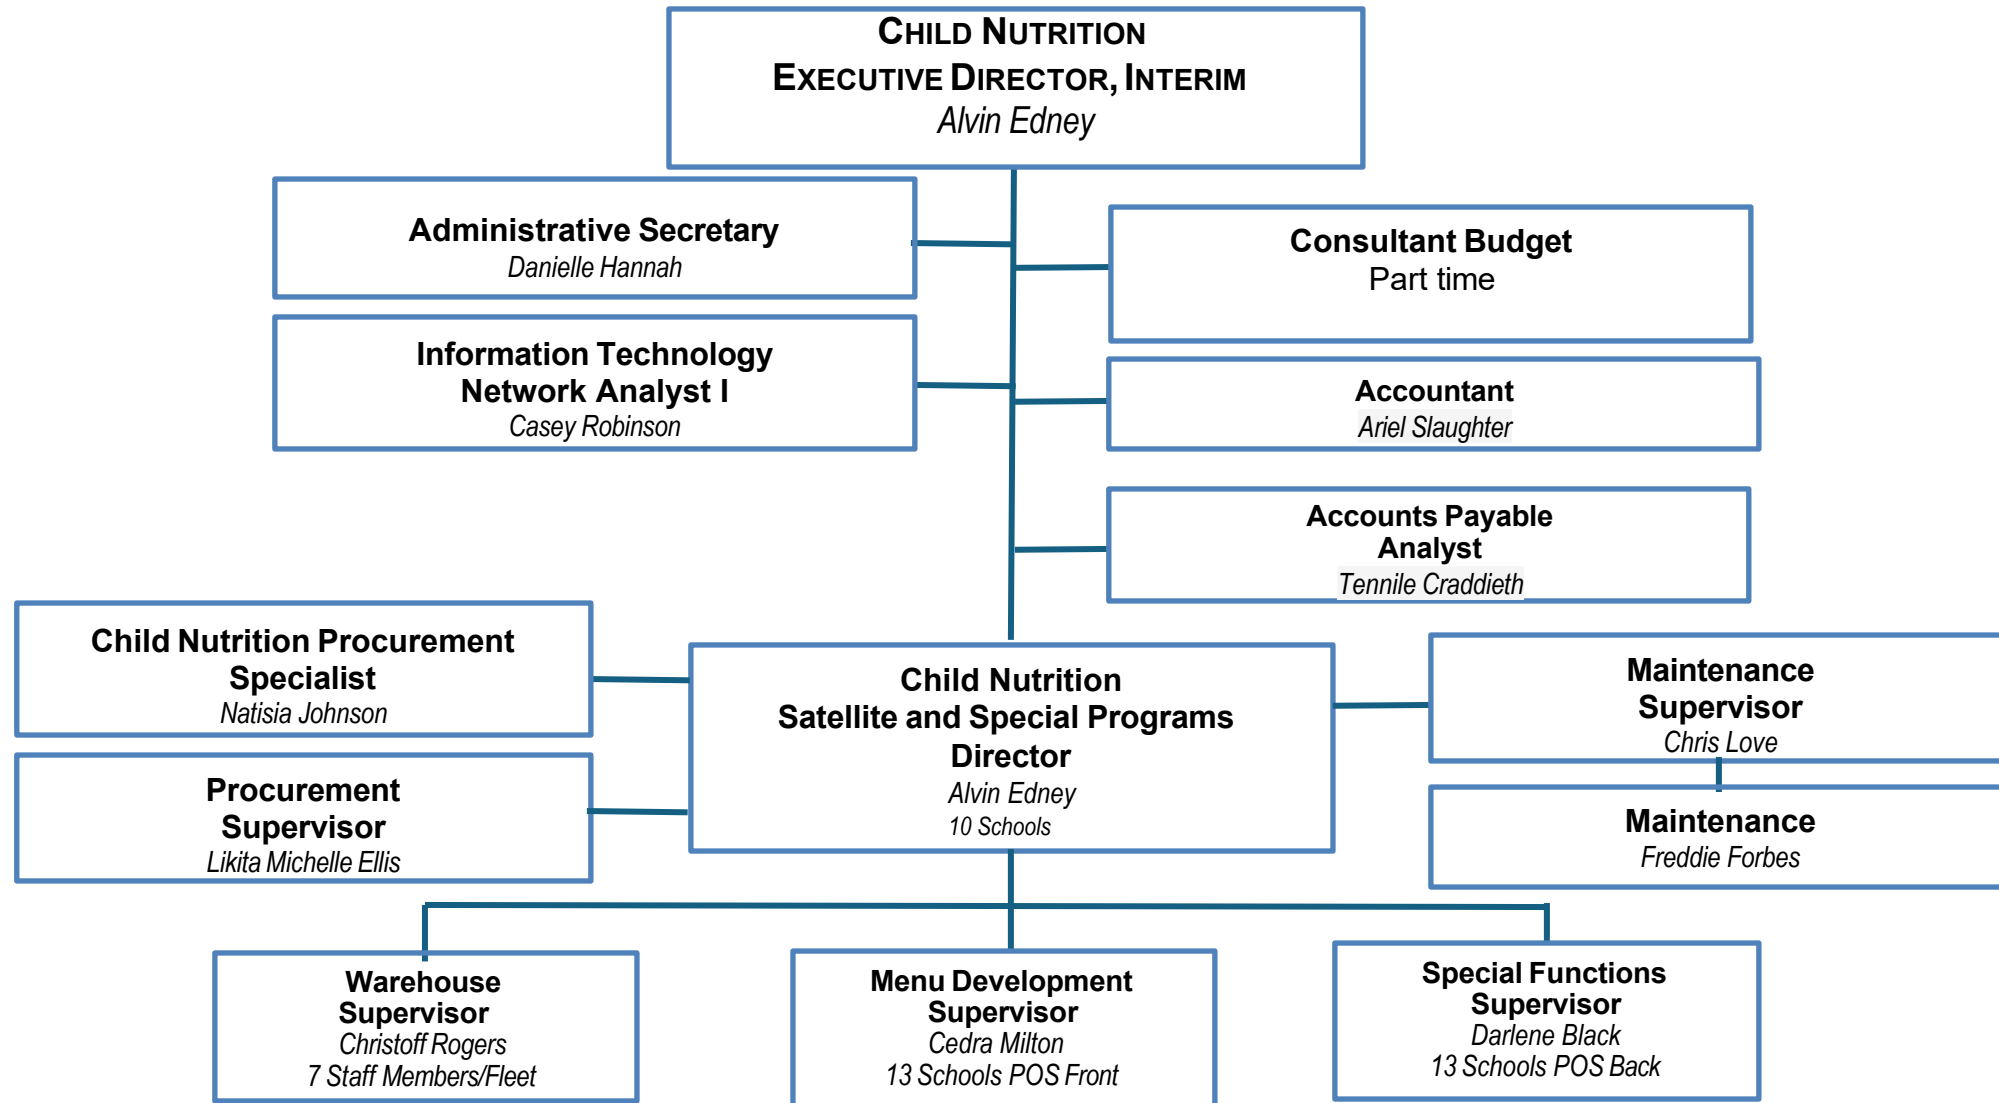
CHILD NUTRITION
EXECUTIVE DIRECTOR, INTERIM
Alvin Edney

Administrative Secretary
Danielle Hannah

Consultant Budget
Part time

Information Technology
Network Analyst I
Casey Robinson

Accountant
Ariel Slaughter

Accounts Payable
Analyst
Tennile Craddieth

Child Nutrition Procurement
Specialist
Natisia Johnson

Child Nutrition
Satellite and Special Programs
Director
Alvin Edney
10 Schools

Maintenance
Supervisor
Chris Love

Procurement
Supervisor
Likita Michelle Ellis

Maintenance
Freddie Forbes

Warehouse
Supervisor
Christoff Rogers
7 Staff Members/Fleet

Menu Development
Supervisor
Cedra Milton
13 Schools POS Front

Special Functions
Supervisor
Darlene Black
13 Schools POS Back